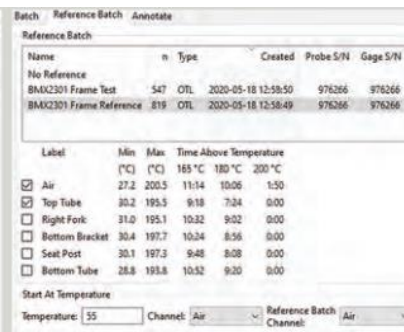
Batch Reference Batch Annotate

Reference Batch

| Name | n | Type | Created | Probe S/N | Gage S/N |
|---|---|---|---|---|---|
| No Reference | | | | | |
| BMX2301 Frame Test | 547 | OTL | 2020-05-18 12:58:50 | 976266 | 976266 |
| BMX2301 Frame Reference | 819 | OTL | 2020-05-18 12:58:49 | 976266 | 976266 |

| Label | Min (°C) | Max (°C) | Time Above Temperature 165 °C | 180 °C | 200 °C |
|---|---|---|---|---|---|
| ☑ Air | 27.2 | 200.5 | 11:14 | 10:06 | 1:50 |
| ☑ Top Tube | 30.2 | 195.5 | 9:18 | 7:24 | 0:00 |
| ☐ Right Fork | 31.0 | 195.1 | 10:32 | 9:02 | 0:00 |
| ☐ Bottom Bracket | 30.4 | 197.7 | 10:24 | 8:56 | 0:00 |
| ☐ Seat Post | 30.1 | 197.3 | 9:48 | 8:08 | 0:00 |
| ☐ Bottom Tube | 28.8 | 193.8 | 10:52 | 9:20 | 0:00 |

Start At Temperature

Temperature: 55 Channel: Air Reference Batch Channel: Air